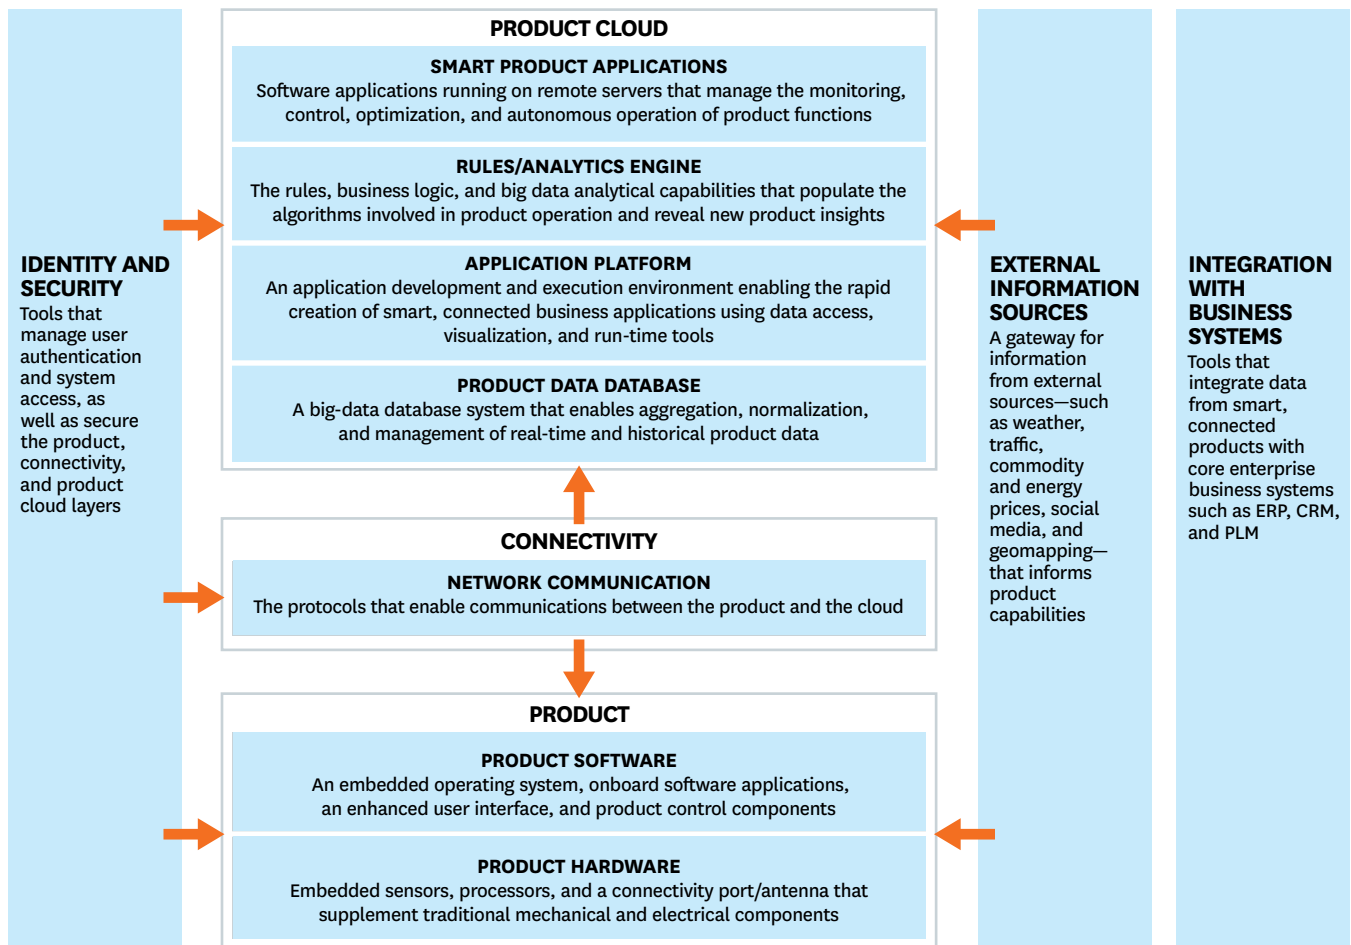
IDENTITY AND SECURITY
Tools that manage user authentication and system access, as well as secure the product, connectivity, and product cloud layers

PRODUCT CLOUD

SMART PRODUCT APPLICATIONS
Software applications running on remote servers that manage the monitoring, control, optimization, and autonomous operation of product functions

RULES/ANALYTICS ENGINE
The rules, business logic, and big data analytical capabilities that populate the algorithms involved in product operation and reveal new product insights

APPLICATION PLATFORM
An application development and execution environment enabling the rapid creation of smart, connected business applications using data access, visualization, and run-time tools

PRODUCT DATA DATABASE
A big-data database system that enables aggregation, normalization, and management of real-time and historical product data

CONNECTIVITY

NETWORK COMMUNICATION
The protocols that enable communications between the product and the cloud

PRODUCT

PRODUCT SOFTWARE
An embedded operating system, onboard software applications, an enhanced user interface, and product control components

PRODUCT HARDWARE
Embedded sensors, processors, and a connectivity port/antenna that supplement traditional mechanical and electrical components

EXTERNAL INFORMATION SOURCES
A gateway for information from external sources—such as weather, traffic, commodity and energy prices, social media, and geomapping—that informs product capabilities

INTEGRATION WITH BUSINESS SYSTEMS
Tools that integrate data from smart, connected products with core enterprise business systems such as ERP, CRM, and PLM